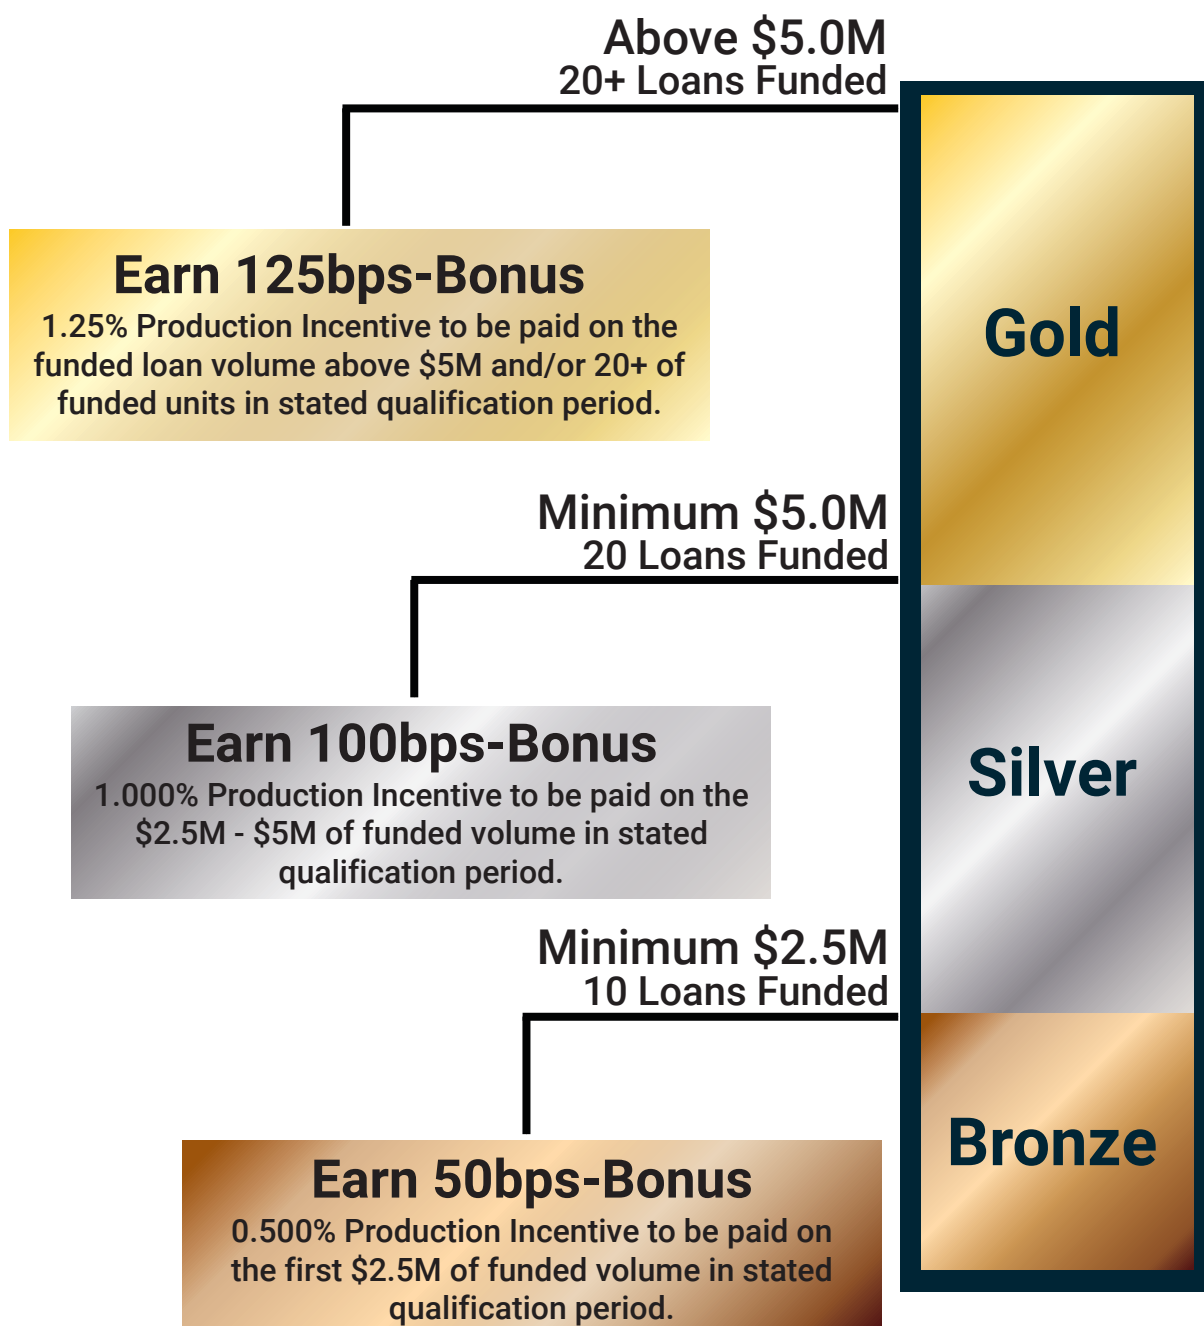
Above $5.0M
20+ Loans Funded

Earn 125bps-Bonus
1.25% Production Incentive to be paid on the funded loan volume above $5M and/or 20+ of funded units in stated qualification period.

Gold

Minimum $5.0M
20 Loans Funded

Earn 100bps-Bonus
1.000% Production Incentive to be paid on the $2.5M - $5M of funded volume in stated qualification period.

Silver

Minimum $2.5M
10 Loans Funded

Earn 50bps-Bonus
0.500% Production Incentive to be paid on the first $2.5M of funded volume in stated qualification period.

Bronze